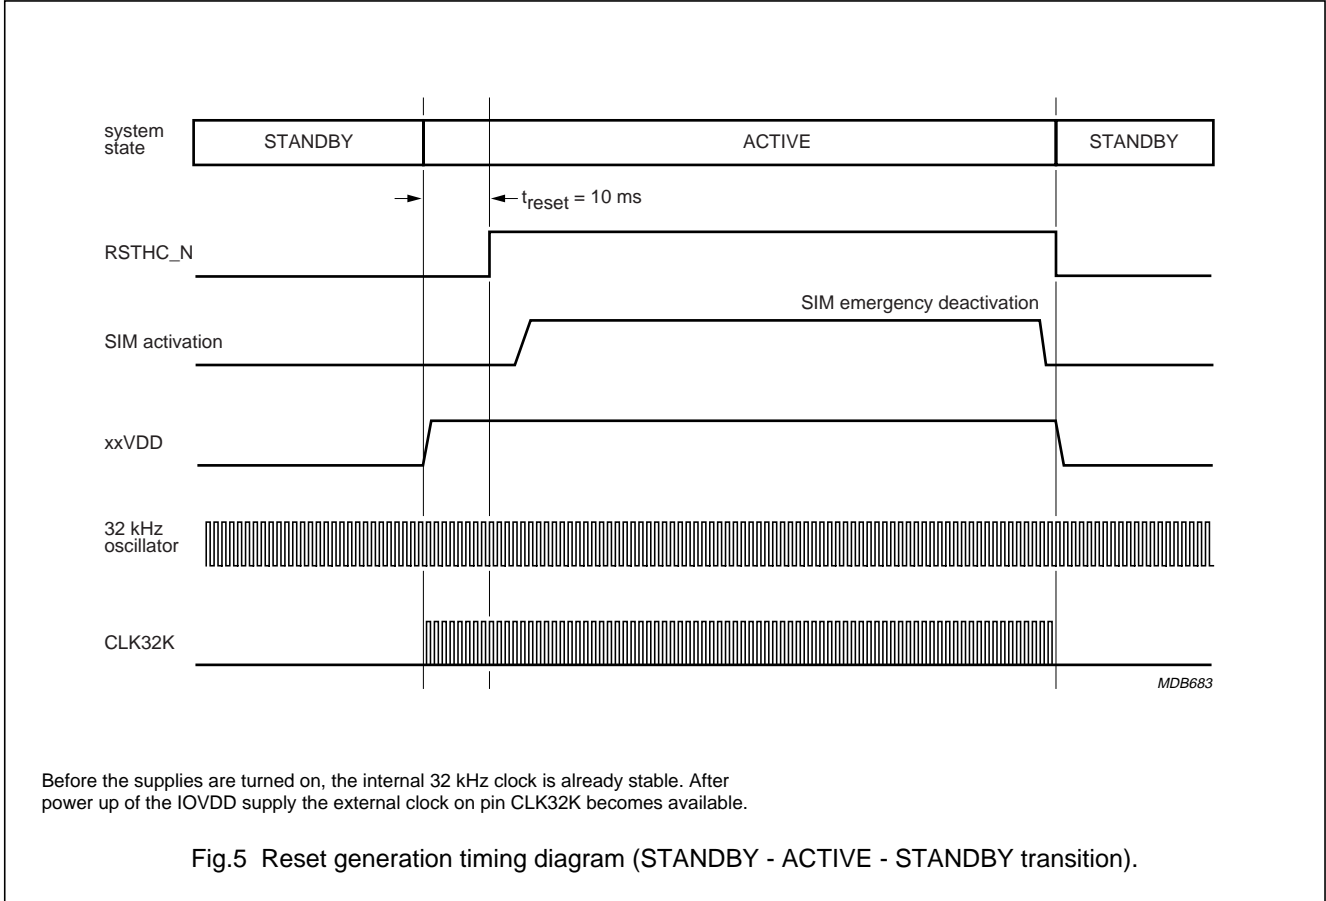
system state

STANDBY

ACTIVE

STANDBY

$t_{reset}$ = 10 ms

RSTHC_N

SIM emergency deactivation

SIM activation

xxVDD

32 kHz oscillator

CLK32K

MDB683

Before the supplies are turned on, the internal 32 kHz clock is already stable. After power up of the IOVDD supply the external clock on pin CLK32K becomes available.

Fig.5 Reset generation timing diagram (STANDBY - ACTIVE - STANDBY transition).